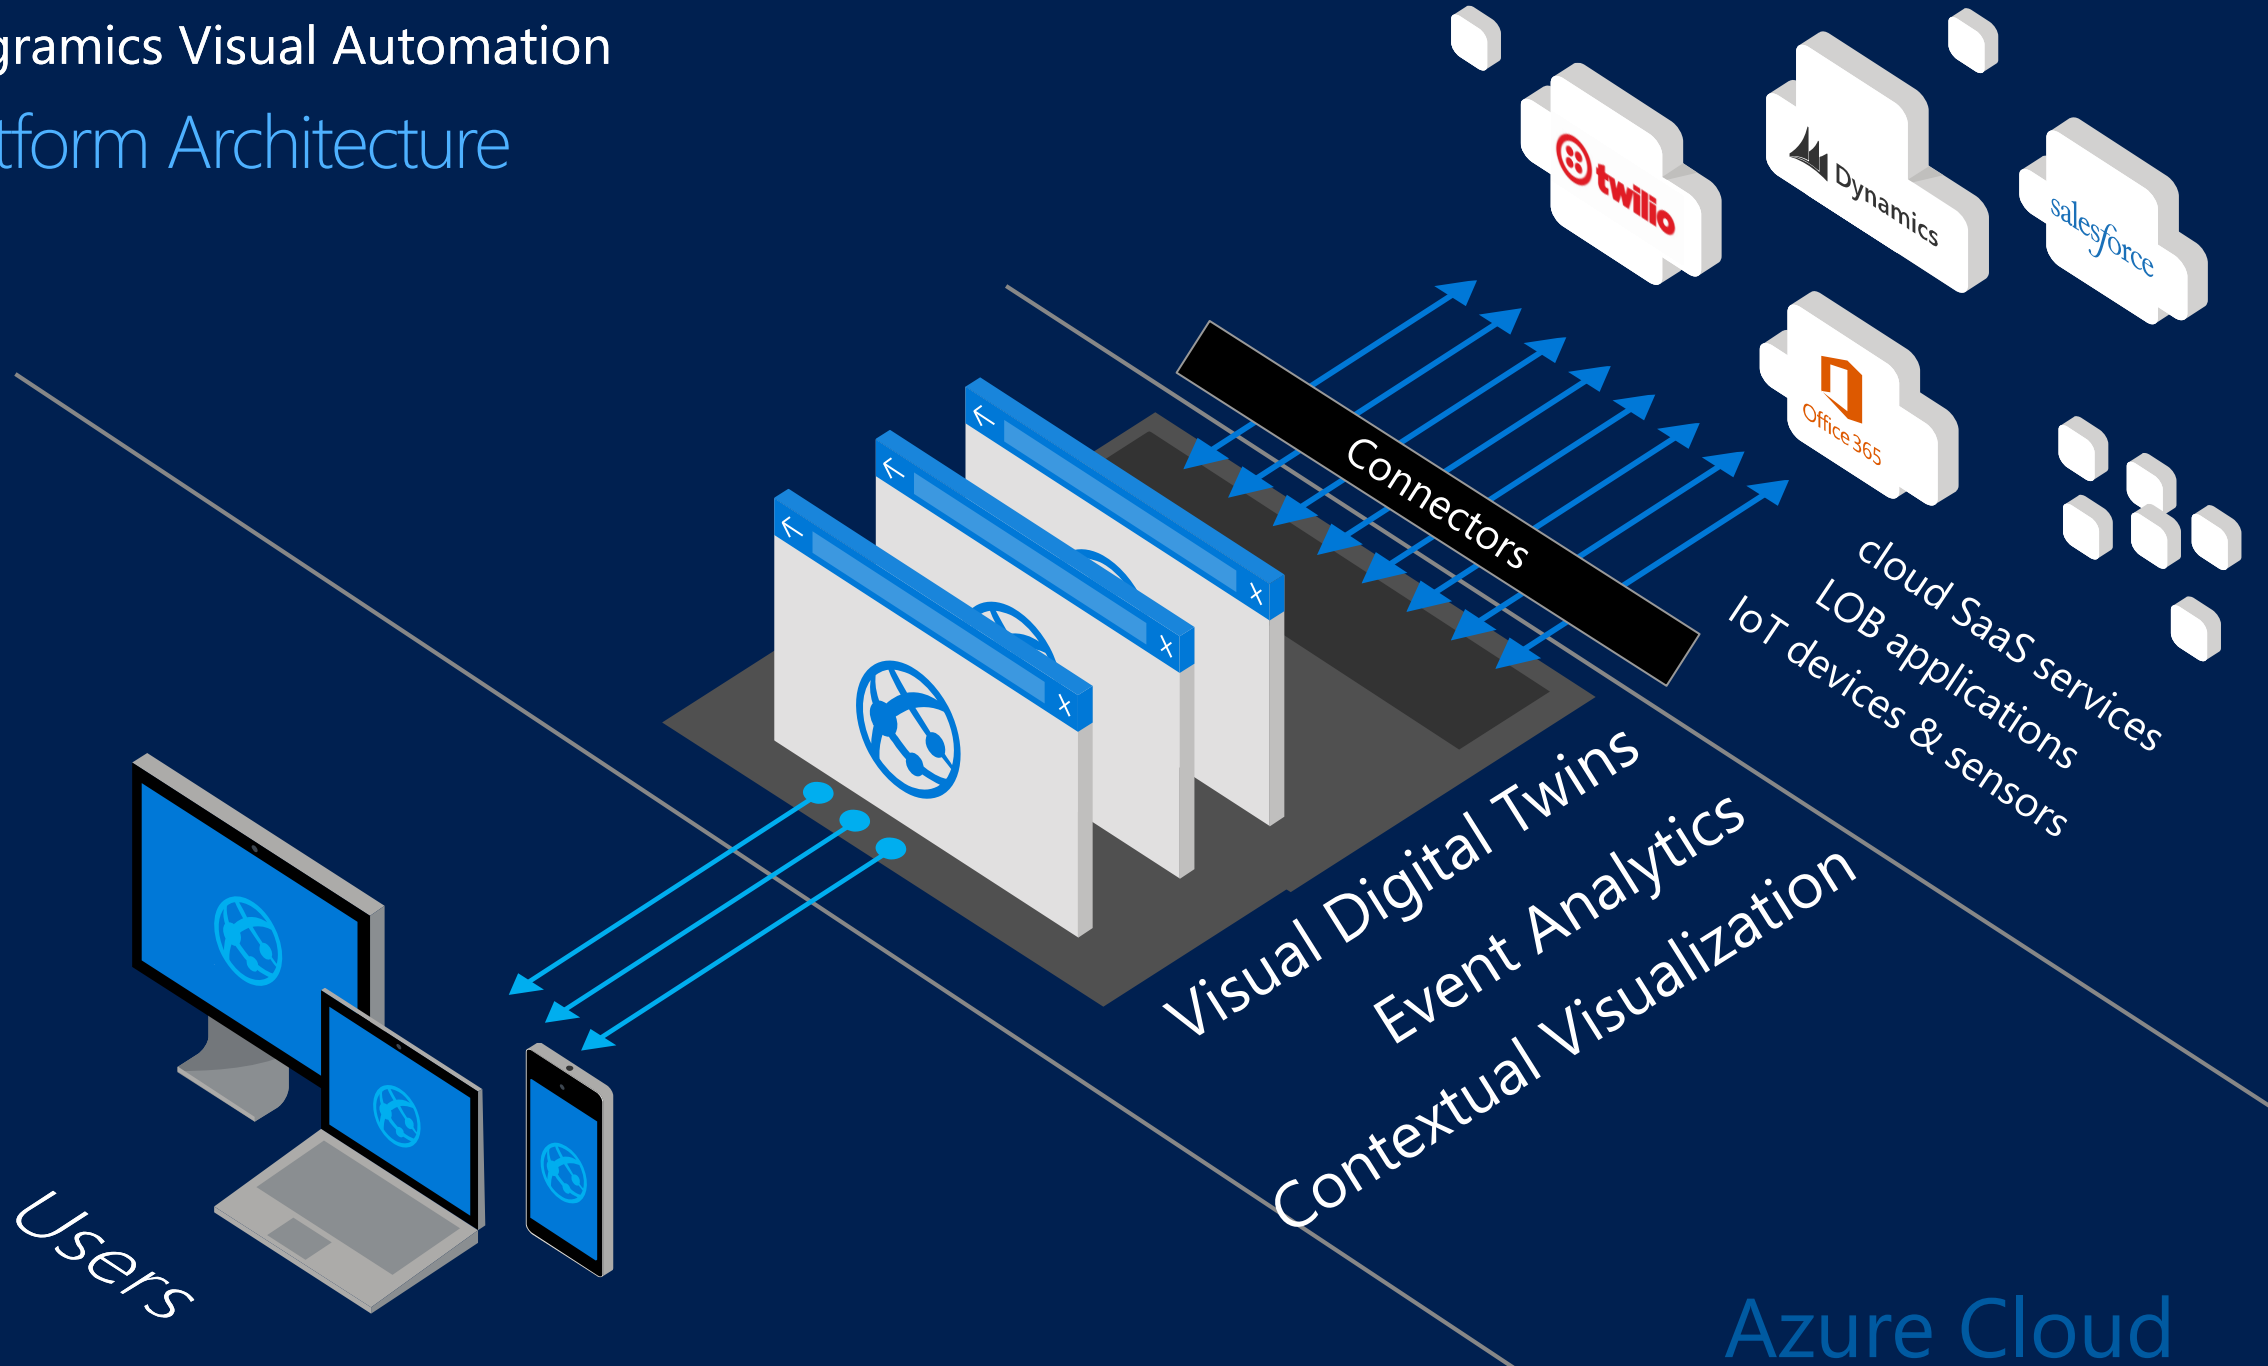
gramics Visual Automation

tform Architecture

twilio

Dynamics

salesforce

Office 365

Connectors

cloud SaaS services

LOB applications

IoT devices & sensors

Visual Digital Twins

Event Analytics

Contextual Visualization

Users

Azure Cloud